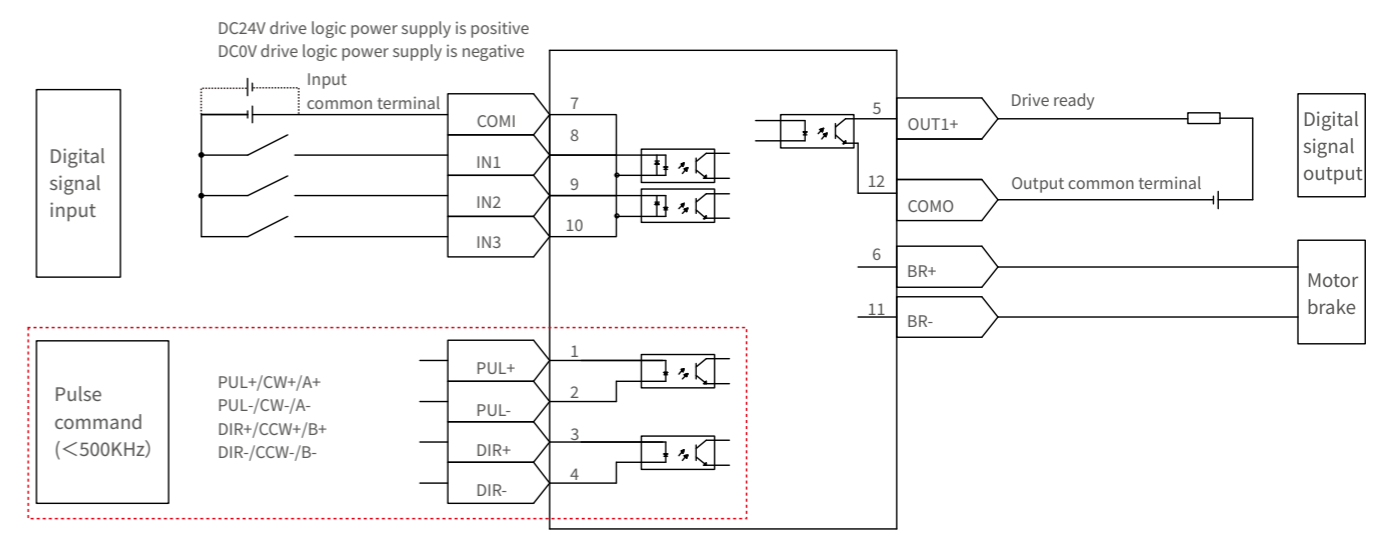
DC24V drive logic power supply is positive
DC0V drive logic power supply is negative

Input
common terminal

Digital signal input

COMI
IN1
IN2
IN3

7
8
9
10

5
OUT1+
Drive ready

12
COMO
Output common terminal

Digital signal output

6
BR+

11
BR-

Motor brake

Pulse command (<500KHz)

PUL+/CW+/A+
PUL-/CW-/A-
DIR+/CCW+/B+
DIR-/CCW-/B-

PUL+
PUL-
DIR+
DIR-

1
2
3
4